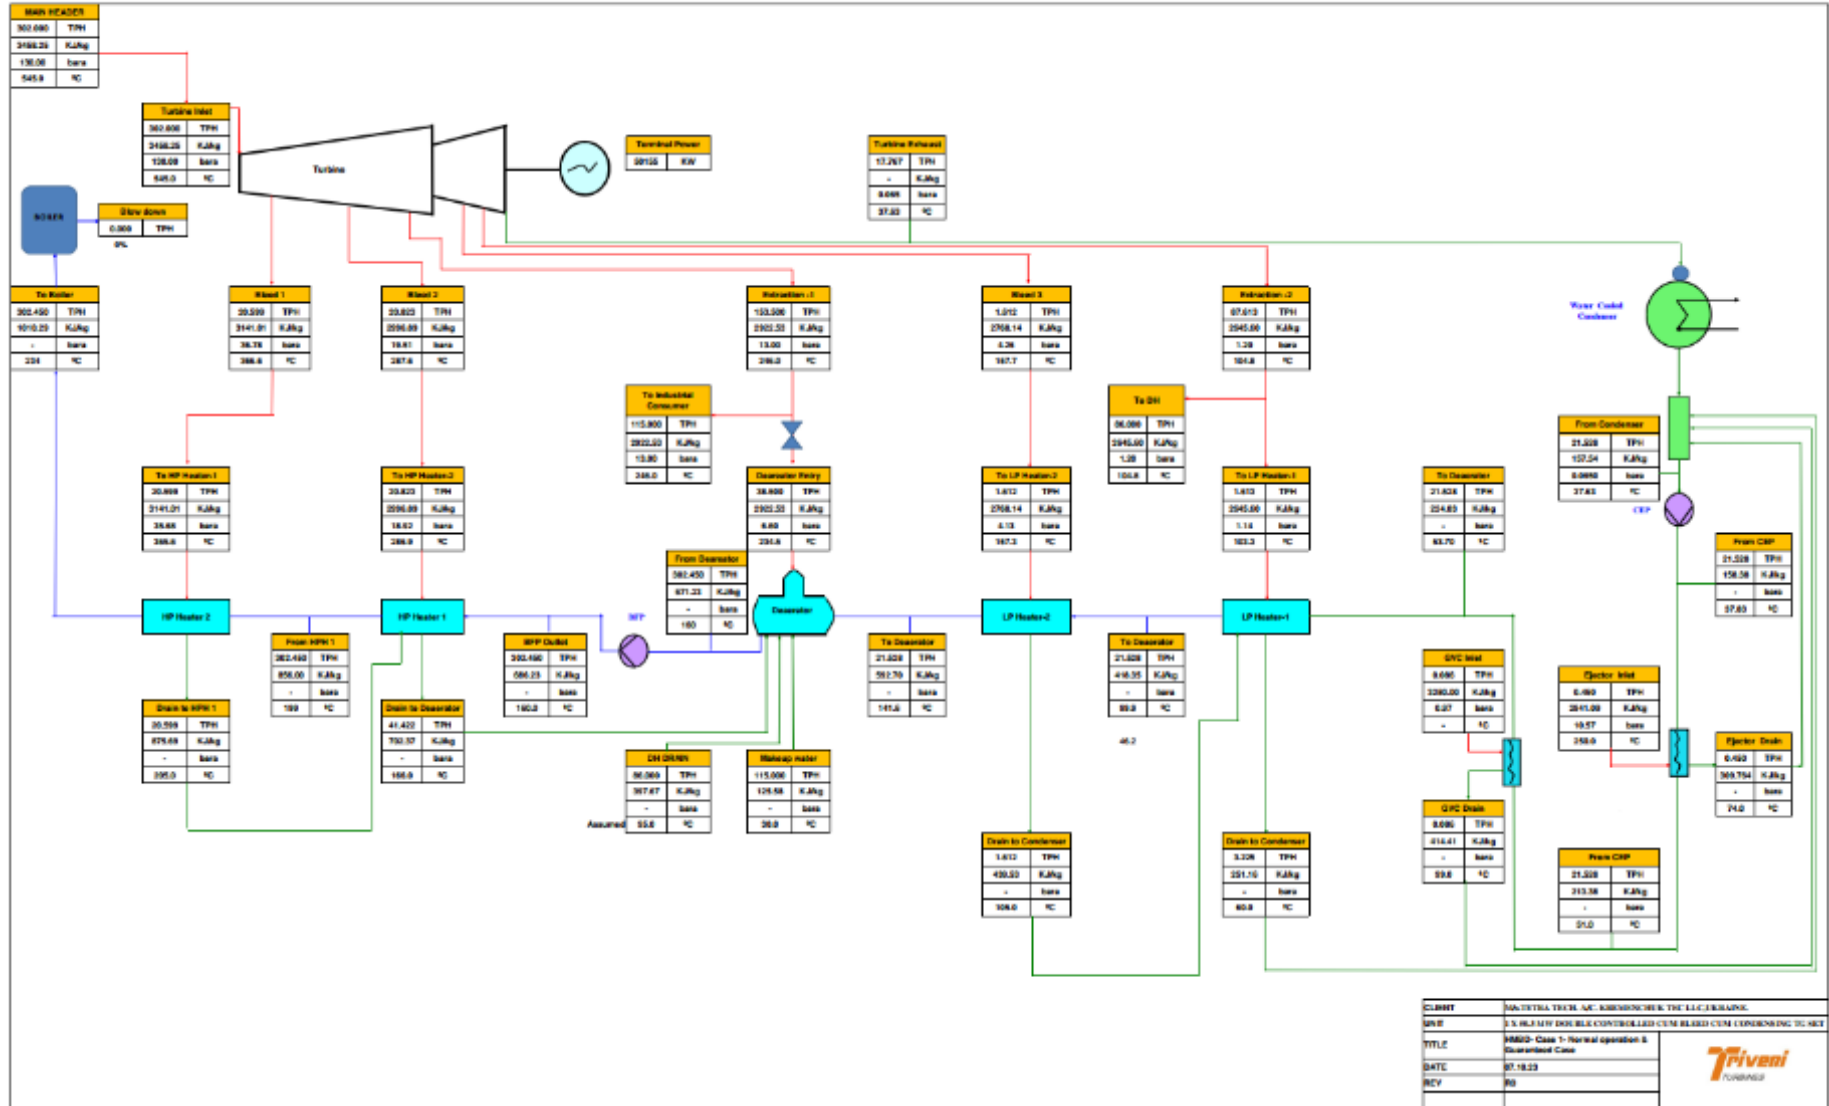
MAIN HEADER
| 302.080 | TPH |
|---|---|
| 3498.25 | KJ/kg |
| 130.00 | bara |
| 545.0 | °C |

Turbine Inlet
| 302.080 | TPH |
|---|---|
| 3498.25 | KJ/kg |
| 128.00 | bara |
| 545.0 | °C |

Turbine

Terminal Power
| 59155 | KW |
|---|---|

Turbine Exhaust
| 17.267 | TPH |
|---|---|
| - | KJ/kg |
| 0.095 | bara |
| 37.83 | °C |

BOILER

Blow down
| 0.000 | TPH |
|---|---|

0%

To Boiler
| 302.450 | TPH |
|---|---|
| 1010.29 | KJ/kg |
| - | bara |
| 234 | °C |

Bleed 1
| 20.599 | TPH |
|---|---|
| 3141.01 | KJ/kg |
| 36.76 | bara |
| 366.6 | °C |

Bleed 2
| 20.823 | TPH |
|---|---|
| 2996.89 | KJ/kg |
| 19.81 | bara |
| 287.6 | °C |

Extraction -1
| 153.500 | TPH |
|---|---|
| 2903.53 | KJ/kg |
| 13.00 | bara |
| 246.0 | °C |

Bleed 3
| 1.612 | TPH |
|---|---|
| 2768.14 | KJ/kg |
| 4.36 | bara |
| 167.7 | °C |

Extraction -2
| 87.613 | TPH |
|---|---|
| 2645.00 | KJ/kg |
| 1.20 | bara |
| 104.8 | °C |

Water Cooled Condenser

To Industrial Consumer
| 115.000 | TPH |
|---|---|
| 2903.53 | KJ/kg |
| 13.00 | bara |
| 246.0 | °C |

To DH
| 86.000 | TPH |
|---|---|
| 2645.00 | KJ/kg |
| 1.20 | bara |
| 104.8 | °C |

From Condenser
| 21.528 | TPH |
|---|---|
| 157.54 | KJ/kg |
| 0.0950 | bara |
| 37.63 | °C |

To HP Heater-1
| 20.599 | TPH |
|---|---|
| 3141.01 | KJ/kg |
| 35.65 | bara |
| 366.6 | °C |

To HP Heater-2
| 20.823 | TPH |
|---|---|
| 2996.89 | KJ/kg |
| 18.63 | bara |
| 286.9 | °C |

Deaerator Entry
| 38.600 | TPH |
|---|---|
| 2903.53 | KJ/kg |
| 6.60 | bara |
| 234.6 | °C |

To LP Heater-2
| 1.612 | TPH |
|---|---|
| 2768.14 | KJ/kg |
| 4.13 | bara |
| 167.3 | °C |

To LP Heater-1
| 1.613 | TPH |
|---|---|
| 2645.00 | KJ/kg |
| 1.14 | bara |
| 103.3 | °C |

To Deaerator
| 21.528 | TPH |
|---|---|
| 254.85 | KJ/kg |
| - | bara |
| 60.70 | °C |

CEP

From CEP
| 21.528 | TPH |
|---|---|
| 158.58 | KJ/kg |
| - | bara |
| 37.83 | °C |

From Deaerator
| 302.450 | TPH |
|---|---|
| 671.23 | KJ/kg |
| - | bara |
| 160 | °C |

BFP

HP Heater 2

HP Heater 1

Deaerator

LP Heater-2

LP Heater-1

From HPH 1
| 302.450 | TPH |
|---|---|
| 850.00 | KJ/kg |
| - | bara |
| 199 | °C |

BFP Outlet
| 302.450 | TPH |
|---|---|
| 686.23 | KJ/kg |
| - | bara |
| 160.8 | °C |

To Deaerator
| 21.528 | TPH |
|---|---|
| 592.76 | KJ/kg |
| - | bara |
| 141.6 | °C |

To Deaerator
| 21.528 | TPH |
|---|---|
| 418.35 | KJ/kg |
| - | bara |
| 99.8 | °C |

46.2

GVC Inlet
| 0.000 | TPH |
|---|---|
| 3390.00 | KJ/kg |
| 0.07 | bara |
| - | °C |

Ejector Inlet
| 0.480 | TPH |
|---|---|
| 2941.08 | KJ/kg |
| 10.57 | bara |
| 250.0 | °C |

Ejector Drain
| 0.480 | TPH |
|---|---|
| 309.754 | KJ/kg |
| - | bara |
| 74.0 | °C |

Drain to HPH 1
| 20.599 | TPH |
|---|---|
| 875.69 | KJ/kg |
| - | bara |
| 205.0 | °C |

Drain to Deaerator
| 41.422 | TPH |
|---|---|
| 702.37 | KJ/kg |
| - | bara |
| 166.0 | °C |

DH DRAIN
| 86.000 | TPH |
|---|---|
| 367.47 | KJ/kg |
| - | bara |
| 55.0 | °C |

Assumed

Makeup water
| 115.000 | TPH |
|---|---|
| 125.58 | KJ/kg |
| - | bara |
| 30.0 | °C |

GVC Drain
| 0.000 | TPH |
|---|---|
| 414.41 | KJ/kg |
| - | bara |
| 99.0 | °C |

From CEP
| 21.528 | TPH |
|---|---|
| 213.38 | KJ/kg |
| - | bara |
| 51.0 | °C |

Drain to Condenser
| 1.612 | TPH |
|---|---|
| 439.53 | KJ/kg |
| - | bara |
| 105.0 | °C |

Drain to Condenser
| 3.226 | TPH |
|---|---|
| 251.15 | KJ/kg |
| - | bara |
| 60.0 | °C |

| CLIENT | M/s TETRA TECH. A/C. KHEMINCHUK TSC LLC, UKRAINE |
|---|---|
| UNIT | 1 X 58.3 MW DOUBLE CONTROLLED CUM BLEED CUM CONDENSING TG SET |
| TITLE | HMBD- Case 1- Normal operation & Guaranteed Case |
| DATE | 07.10.23 |
| REV | R0 |

Triveni TURBINES